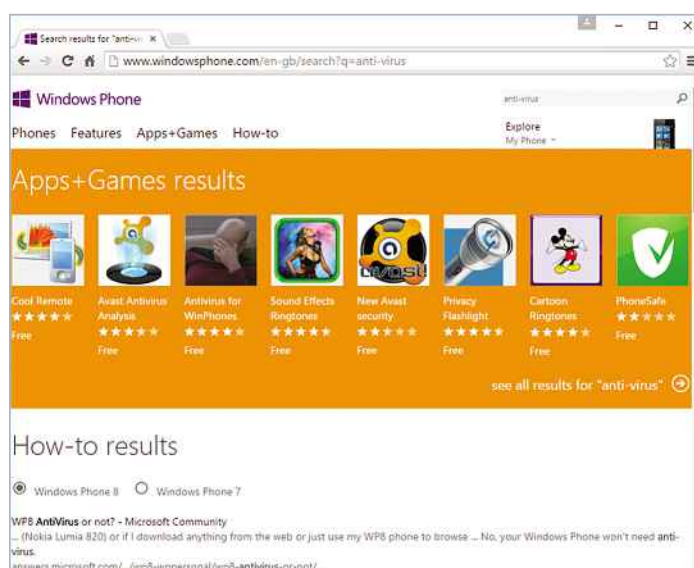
Search results for "anti-vi ×

www.windowsphone.com/en-gb/search?q=anti-virus

Windows Phone

anti-virus

Phones Features Apps+Games How-to

Explore
My Phone

Apps+Games results

Cool Remote
★★★★★
Free

Avast Antivirus Analysis
★★★★★
Free

Antivirus for WinPhones
★★★★★
Free

Sound Effects Ringtones
★★★★★
Free

New Avast security
★★★★★
Free

Privacy Flashlight
★★★★★
Free

Cartoon Ringtones
★★★★★
Free

PhoneSafe
★★★★★
Free

see all results for "anti-virus"

How-to results

Windows Phone 8 Windows Phone 7

WP8 AntiVirus or not? - Microsoft Community
... (Nokia Lumia 820) or if I download anything from the web or just use my WP8 phone to browse ... No, your Windows Phone won't need anti-virus.
answers.microsoft.com/.../wp8-winpersonal/wp8-antivirus-or-not/